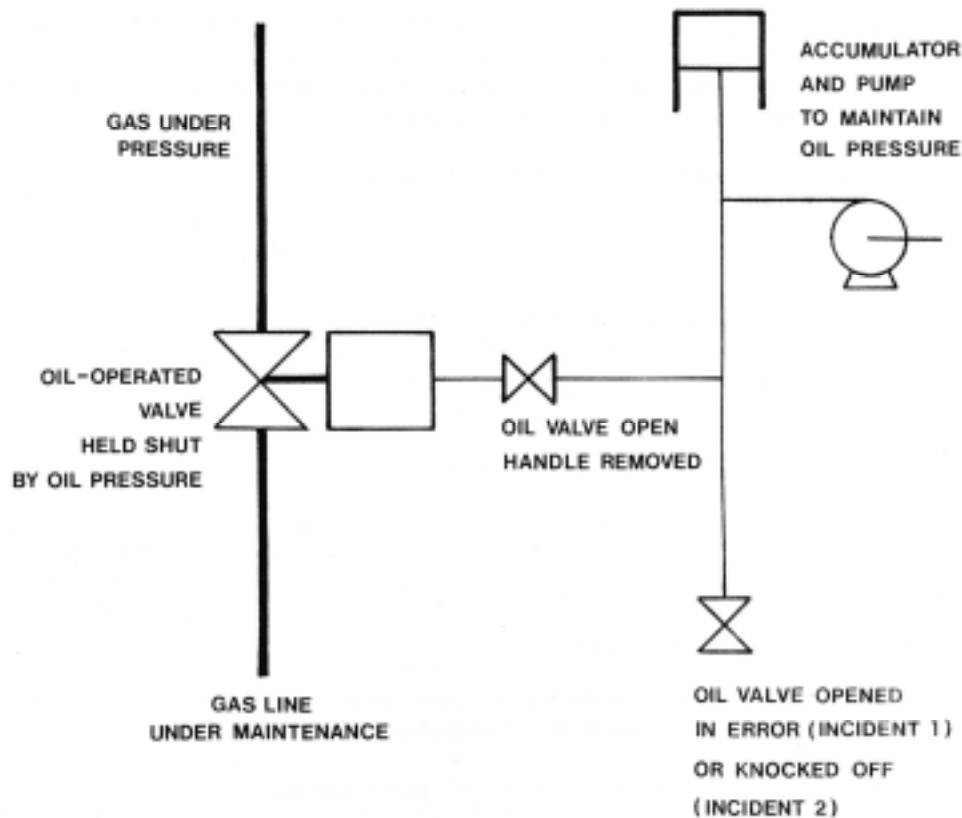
GAS UNDER PRESSURE

ACCUMULATOR AND PUMP TO MAINTAIN OIL PRESSURE

OIL-OPERATED VALVE HELD SHUT BY OIL PRESSURE

OIL VALVE OPEN HANDLE REMOVED

GAS LINE UNDER MAINTENANCE

OIL VALVE OPENED IN ERROR (INCIDENT 1) OR KNOCKED OFF (INCIDENT 2)